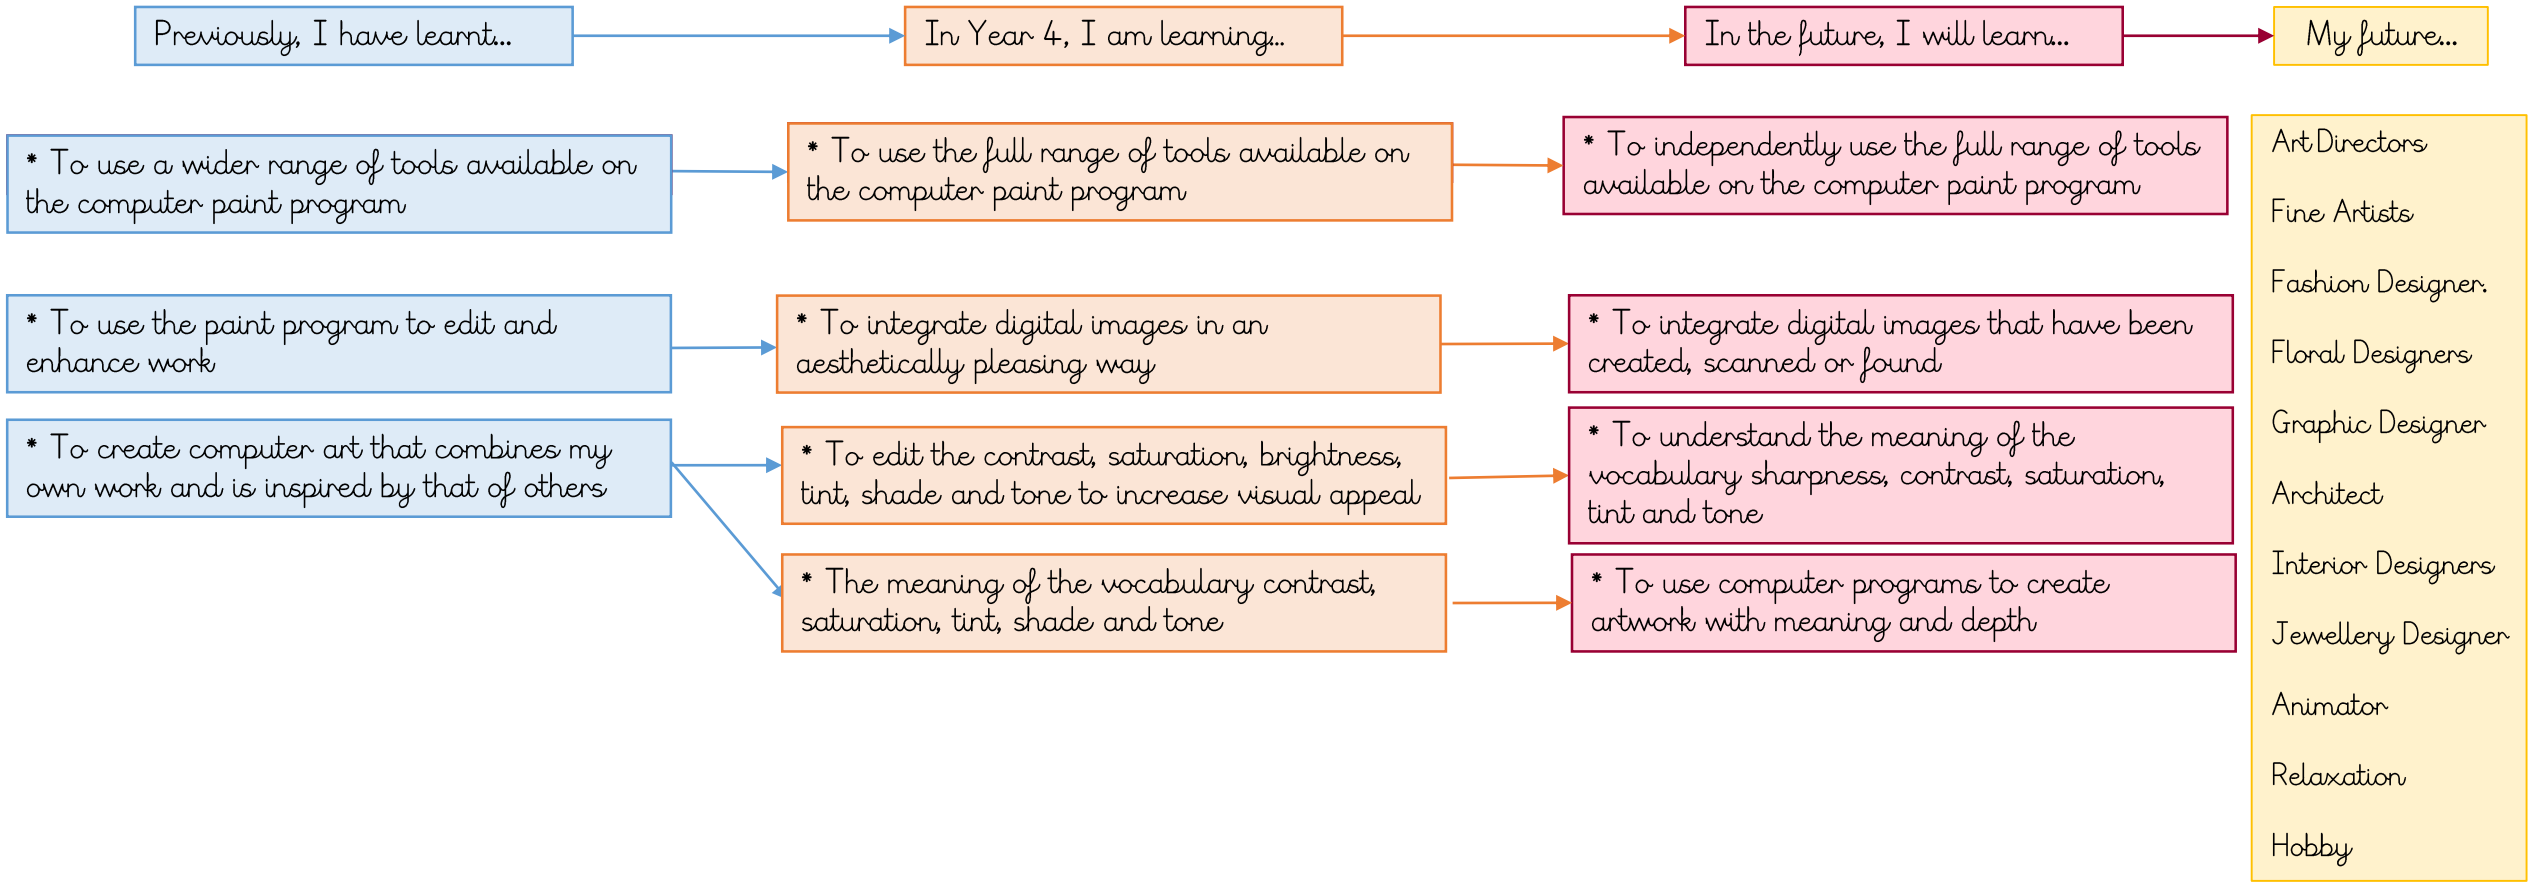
Previously, I have learnt...

In Year 4, I am learning...

In the future, I will learn...

My future...

* To use a wider range of tools available on the computer paint program

* To use the paint program to edit and enhance work

* To create computer art that combines my own work and is inspired by that of others

* To use the full range of tools available on the computer paint program

* To integrate digital images in an aesthetically pleasing way

* To edit the contrast, saturation, brightness, tint, shade and tone to increase visual appeal

* The meaning of the vocabulary contrast, saturation, tint, shade and tone

* To independently use the full range of tools available on the computer paint program

* To integrate digital images that have been created, scanned or found

* To understand the meaning of the vocabulary sharpness, contrast, saturation, tint and tone

* To use computer programs to create artwork with meaning and depth

Art Directors

Fine Artists

Fashion Designer.

Floral Designers

Graphic Designer

Architect

Interior Designers

Jewellery Designer

Animator

Relaxation

Hobby